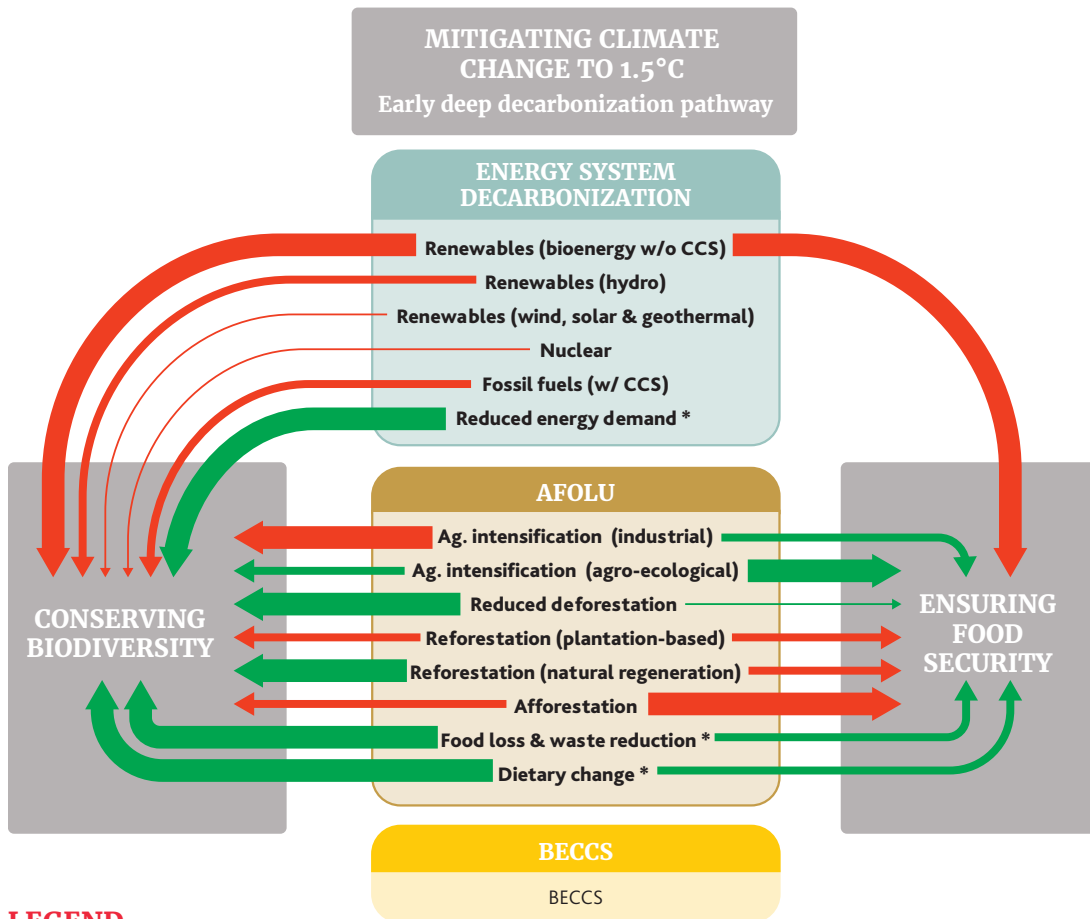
MITIGATING CLIMATE CHANGE TO 1.5°C
Early deep decarbonization pathway

ENERGY SYSTEM DECARBONIZATION
Renewables (bioenergy w/o CCS)
Renewables (hydro)
Renewables (wind, solar & geothermal)
Nuclear
Fossil fuels (w/ CCS)
Reduced energy demand *

CONSERVING BIODIVERSITY

AFOLU
Ag. intensification (industrial)
Ag. intensification (agro-ecological)
Reduced deforestation
Reforestation (plantation-based)
Reforestation (natural regeneration)
Afforestation
Food loss & waste reduction *
Dietary change *

ENSURING FOOD SECURITY

BECCS
BECCS

LEGEND